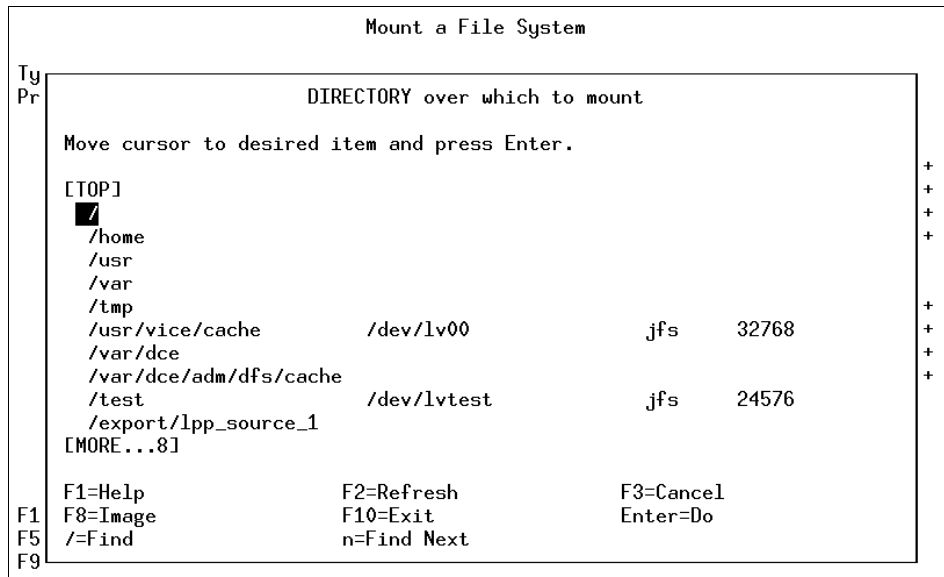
Mount a File System

Ty
Pr

DIRECTORY over which to mount

Move cursor to desired item and press Enter.

[TOP]
/
/home
/usr
/var
/tmp
/usr/vice/cache /dev/lv00 jfs 32768
/var/dce
/var/dce/adm/dfs/cache
/test /dev/lvtest jfs 24576
/export/lpp_source_1
[MORE...8]

F1=Help F2=Refresh F3=Cancel
F8=Image F10=Exit Enter=Do
/=Find n=Find Next

F1
F5
F9

+
+
+
+
+
+
+
+